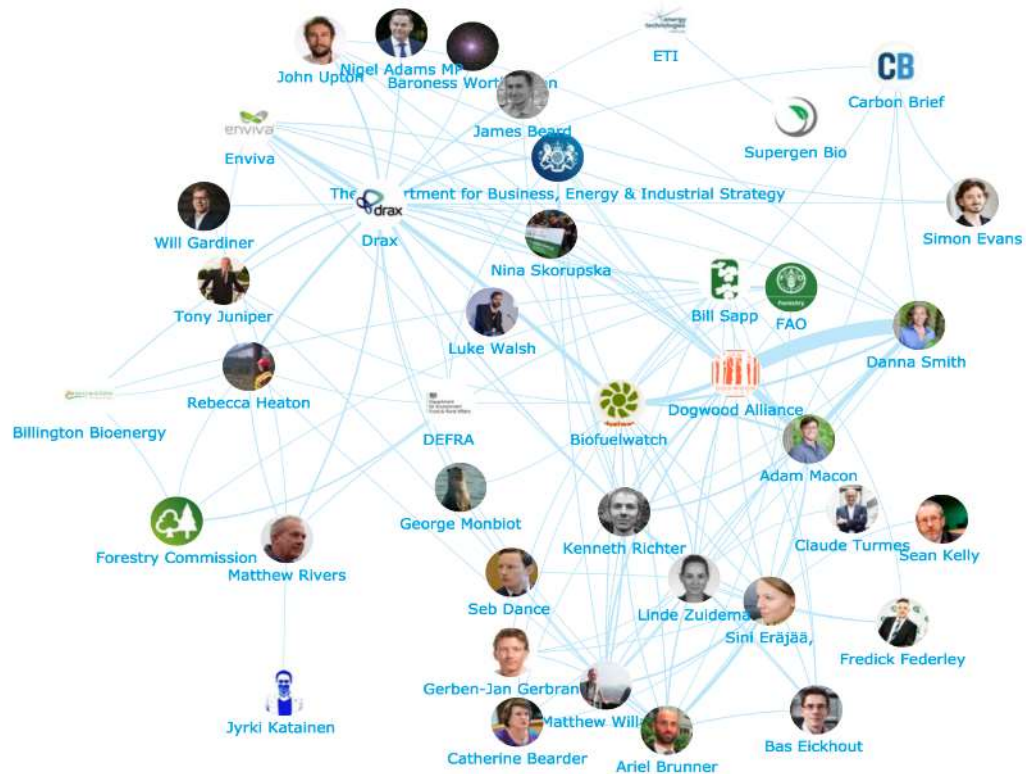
John Upton
Nigel Adams MP
Baroness Worthington
ETI
CB
Carbon Brief
James Beard
enviva
Enviva
Supergen Bio
The Department for Business, Energy & Industrial Strategy
drax
Drax
Simon Evans
Will Gardiner
Nina Skorupska
Bill Sapp
FAO
Tony Juniper
Luke Walsh
Danna Smith
Rebecca Heaton
Dogwood Alliance
Billington Bioenergy
DEFRA
Biofuelwatch
Adam Macon
George Monbiot
Kenneth Richter
Claude Turmes
Sean Kelly
Forestry Commission
Matthew Rivers
Seb Dance
Linde Zuidema
Sini Eräjää,
Fredick Federley
Gerben-Jan Gerbrandy
Matthew Willson
Jyrki Katainen
Catherine Bearder
Ariel Brunner
Bas Eickhout